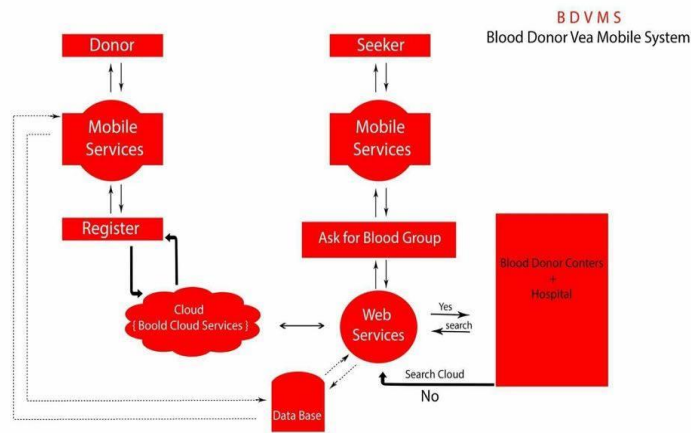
B D V M S
Blood Donor Vea Mobile System

Donor

Mobile Services

Register

Cloud
{ Boold Cloud Services }

Seeker

Mobile Services

Ask for Blood Group

Web Services

Yes

search

Blood Donor Conters
+
Hospital

Search Cloud

No

Data Base